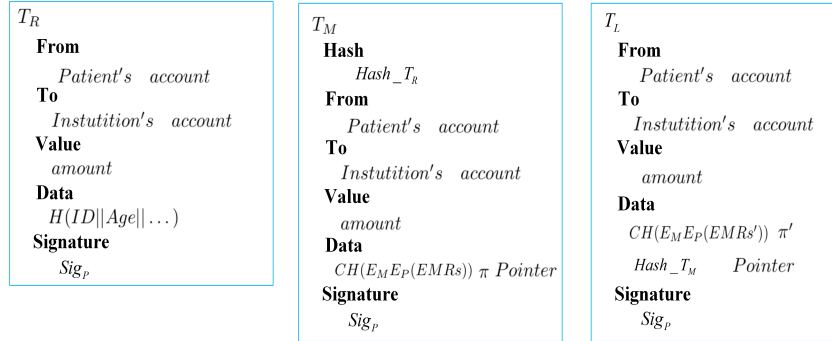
$T_R$

From

$Patient's \quad account$

To

$Instutition's \quad account$

Value

$amount$

Data

$H(ID||Age||\ldots)$

Signature

$Sig_P$

$T_M$

Hash

$Hash\_T_R$

From

$Patient's \quad account$

To

$Instutition's \quad account$

Value

$amount$

Data

$CH(E_M E_P(EMRs)) \; \pi \; Pointer$

Signature

$Sig_P$

$T_L$

From

$Patient's \quad account$

To

$Instutition's \quad account$

Value

$amount$

Data

$CH(E_M E_P(EMRs')) \; \pi'$

$Hash\_T_M \quad Pointer$

Signature

$Sig_P$